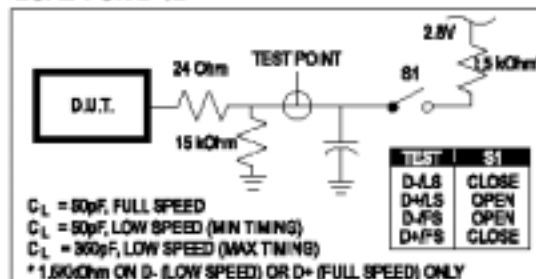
2.8V

24 Ohm

TEST POINT

S1

1.5 kOhm*

D.U.T.

15 kOhm

| TEST | S1 |
|---|---|
| D-/LS | CLOSE |
| D+/LS | OPEN |
| D-/FS | OPEN |
| D+/FS | CLOSE |

$C_L$ = 50pF, FULL SPEED
$C_L$ = 50pF, LOW SPEED (MIN TIMING)
$C_L$ = 350pF, LOW SPEED (MAX TIMING)

* 1.5KOhm ON D- (LOW SPEED) OR D+ (FULL SPEED) ONLY